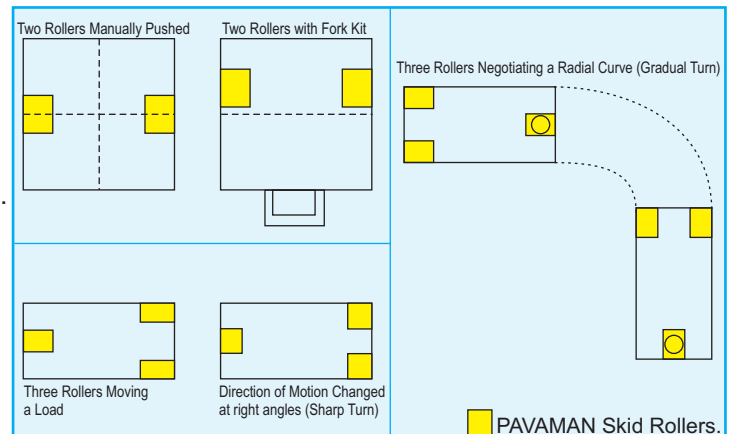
Two Rollers Manually Pushed

Two Rollers with Fork Kit

Three Rollers Negotiating a Radial Curve (Gradual Turn)

Three Rollers Moving a Load

Direction of Motion Changed at right angles (Sharp Turn)

PAVAMAN Skid Rollers.